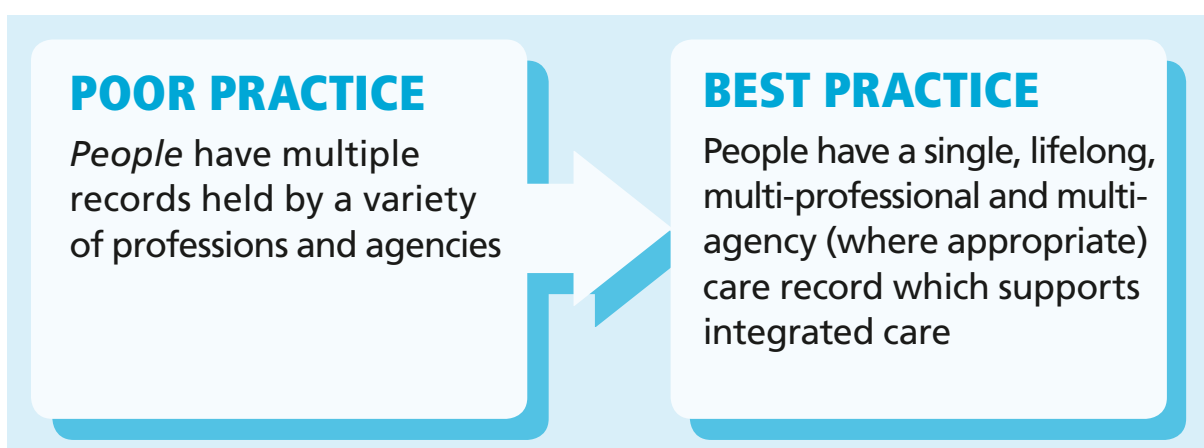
POOR PRACTICE

People have multiple records held by a variety of professions and agencies

BEST PRACTICE

People have a single, lifelong, multi-professional and multi-agency (where appropriate) care record which supports integrated care